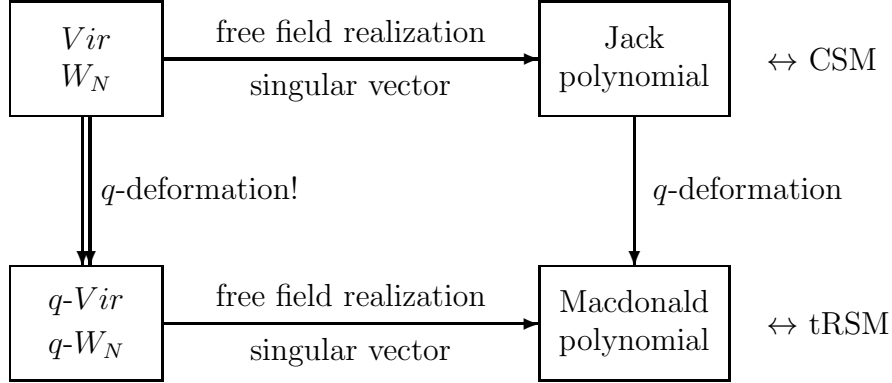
$Vir$
$W_N$

free field realization

singular vector

Jack polynomial

$\leftrightarrow$ CSM

$q$-deformation!

$q$-deformation

$q$-$Vir$
$q$-$W_N$

free field realization

singular vector

Macdonald polynomial

$\leftrightarrow$ tRSM